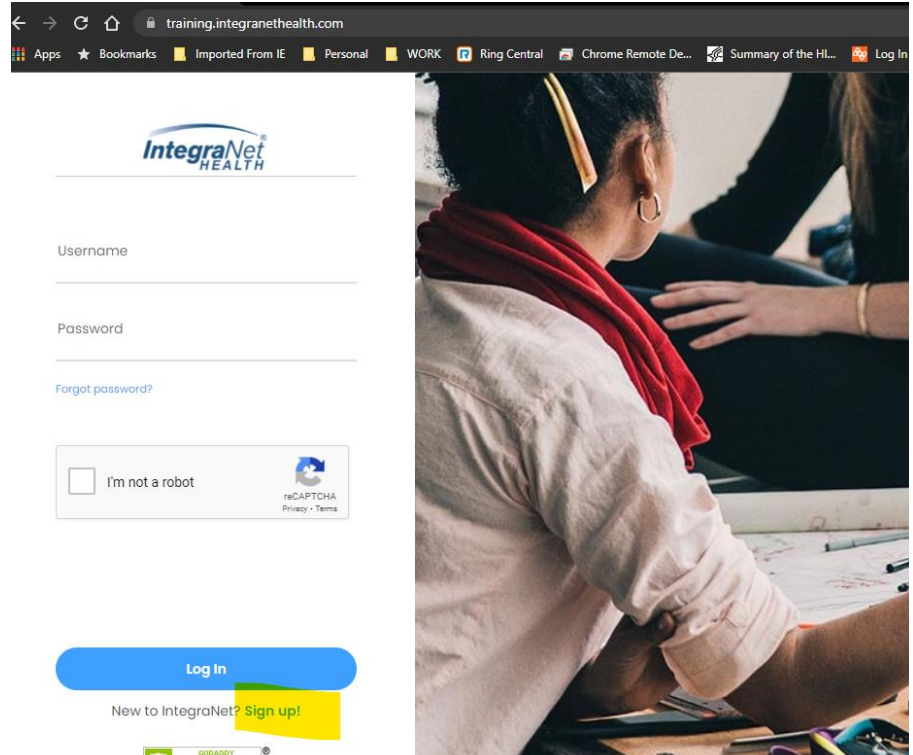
training.integranethealth.com

Apps Bookmarks Imported From IE Personal WORK Ring Central Chrome Remote De... Summary of the HI... Log In

IntegraNet HEALTH

Username

Password

Forgot password?

I'm not a robot

reCAPTCHA
Privacy - Terms

Log In

New to IntegraNet? Sign up!

GODADDY